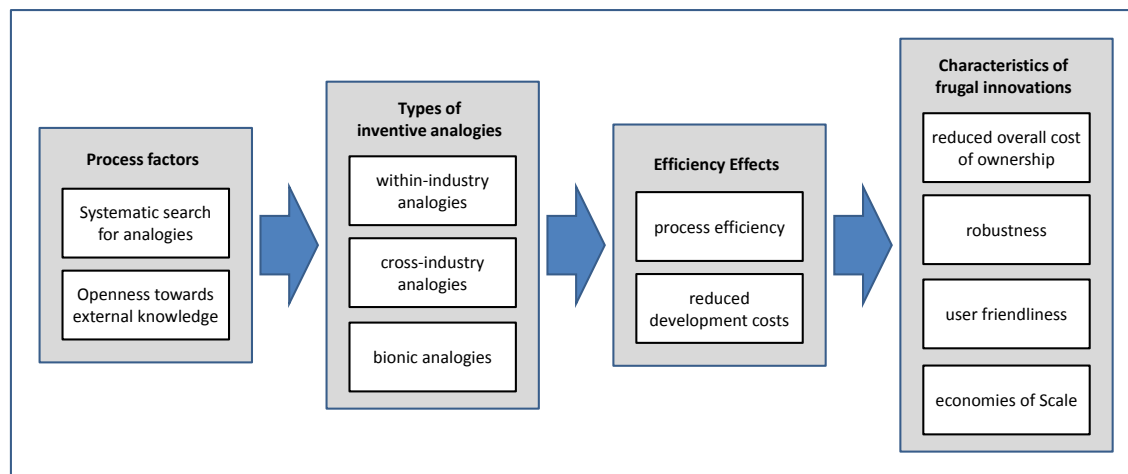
Process factors

Systematic search for analogies

Openness towards external knowledge

Types of inventive analogies

within-industry analogies

cross-industry analogies

bionic analogies

Efficiency Effects

process efficiency

reduced development costs

Characteristics of frugal innovations

reduced overall cost of ownership

robustness

user friendliness

economies of Scale